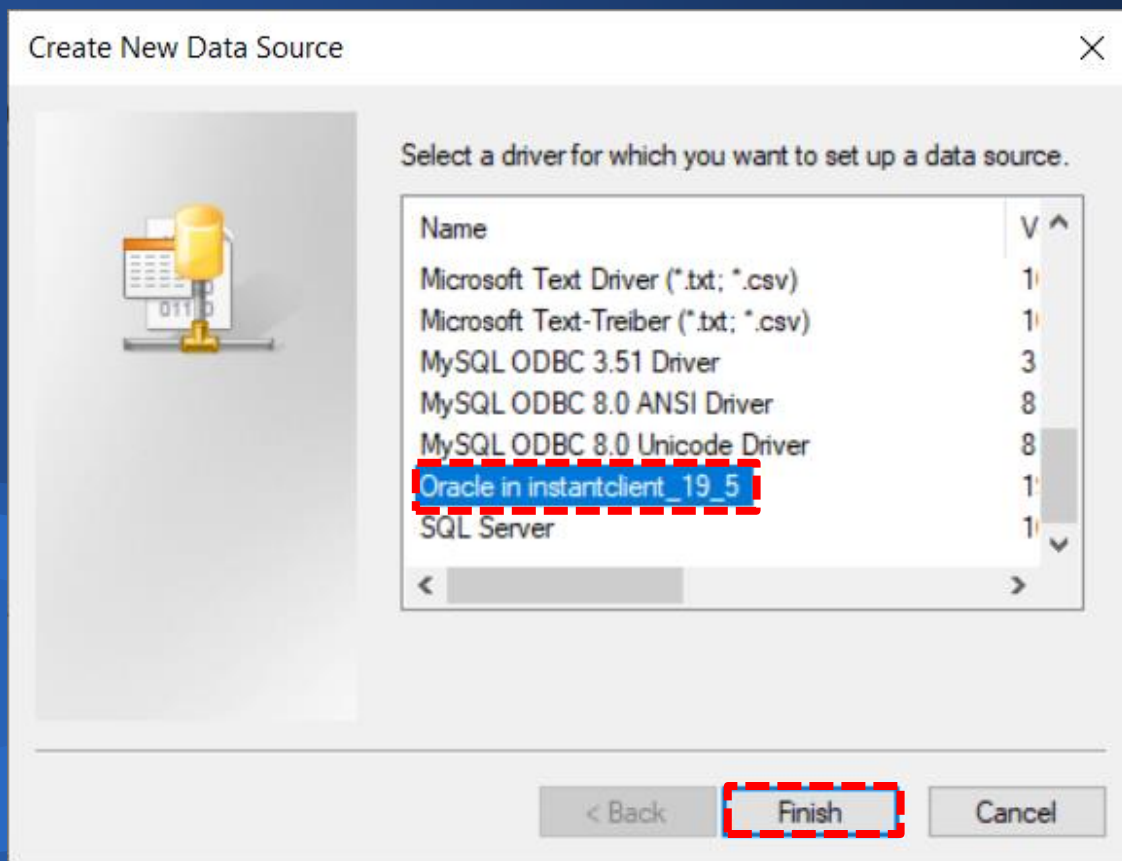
Create New Data Source

Select a driver for which you want to set up a data source.

| Name | V |
|---|---|
| Microsoft Text Driver (*.txt; *.csv) | 1 |
| Microsoft Text-Treiber (*.txt; *.csv) | 1 |
| MySQL ODBC 3.51 Driver | 3 |
| MySQL ODBC 8.0 ANSI Driver | 8 |
| MySQL ODBC 8.0 Unicode Driver | 8 |
| Oracle in instantclient_19_5 | 1 |
| SQL Server | 1 |

011

< Back Finish Cancel